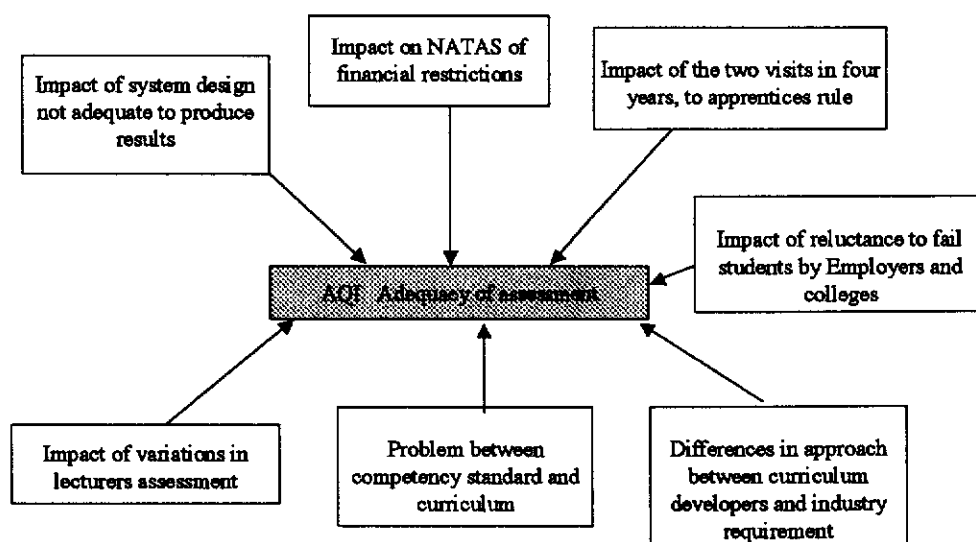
Impact of system design not adequate to produce results

Impact on NATAS of financial restrictions

Impact of the two visits in four years, to apprentices rule

Impact of reluctance to fail students by Employers and colleges

AQI Adequacy of assessment

Impact of variations in lecturers assessment

Problem between competency standard and curriculum

Differences in approach between curriculum developers and industry requirement